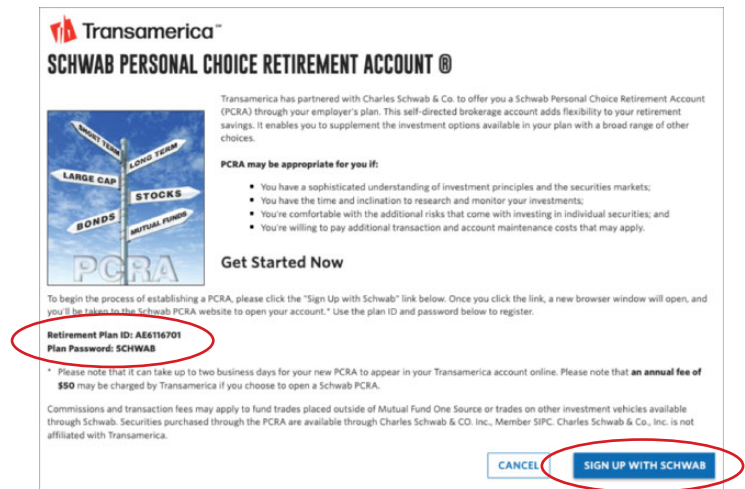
Transamerica™

SCHWAB PERSONAL CHOICE RETIREMENT ACCOUNT ®

SHORT TERM
LONG TERM
LARGE CAP
STOCKS
BONDS
MUTUAL FUNDS
PCRA

Transamerica has partnered with Charles Schwab & Co. to offer you a Schwab Personal Choice Retirement Account (PCRA) through your employer's plan. This self-directed brokerage account adds flexibility to your retirement savings. It enables you to supplement the investment options available in your plan with a broad range of other choices.

PCRA may be appropriate for you if:

- You have a sophisticated understanding of investment principles and the securities markets;
- You have the time and inclination to research and monitor your investments;
- You're comfortable with the additional risks that come with investing in individual securities; and
- You're willing to pay additional transaction and account maintenance costs that may apply.

Get Started Now

To begin the process of establishing a PCRA, please click the "Sign Up with Schwab" link below. Once you click the link, a new browser window will open, and you'll be taken to the Schwab PCRA website to open your account.* Use the plan ID and password below to register.

Retirement Plan ID: AE6116701
Plan Password: SCHWAB

* Please note that it can take up to two business days for your new PCRA to appear in your Transamerica account online. Please note that an annual fee of $50 may be charged by Transamerica if you choose to open a Schwab PCRA.

Commissions and transaction fees may apply to fund trades placed outside of Mutual Fund One Source or trades on other investment vehicles available through Schwab. Securities purchased through the PCRA are available through Charles Schwab & CO. Inc., Member SIPC. Charles Schwab & Co., Inc. is not affiliated with Transamerica.

CANCEL
SIGN UP WITH SCHWAB